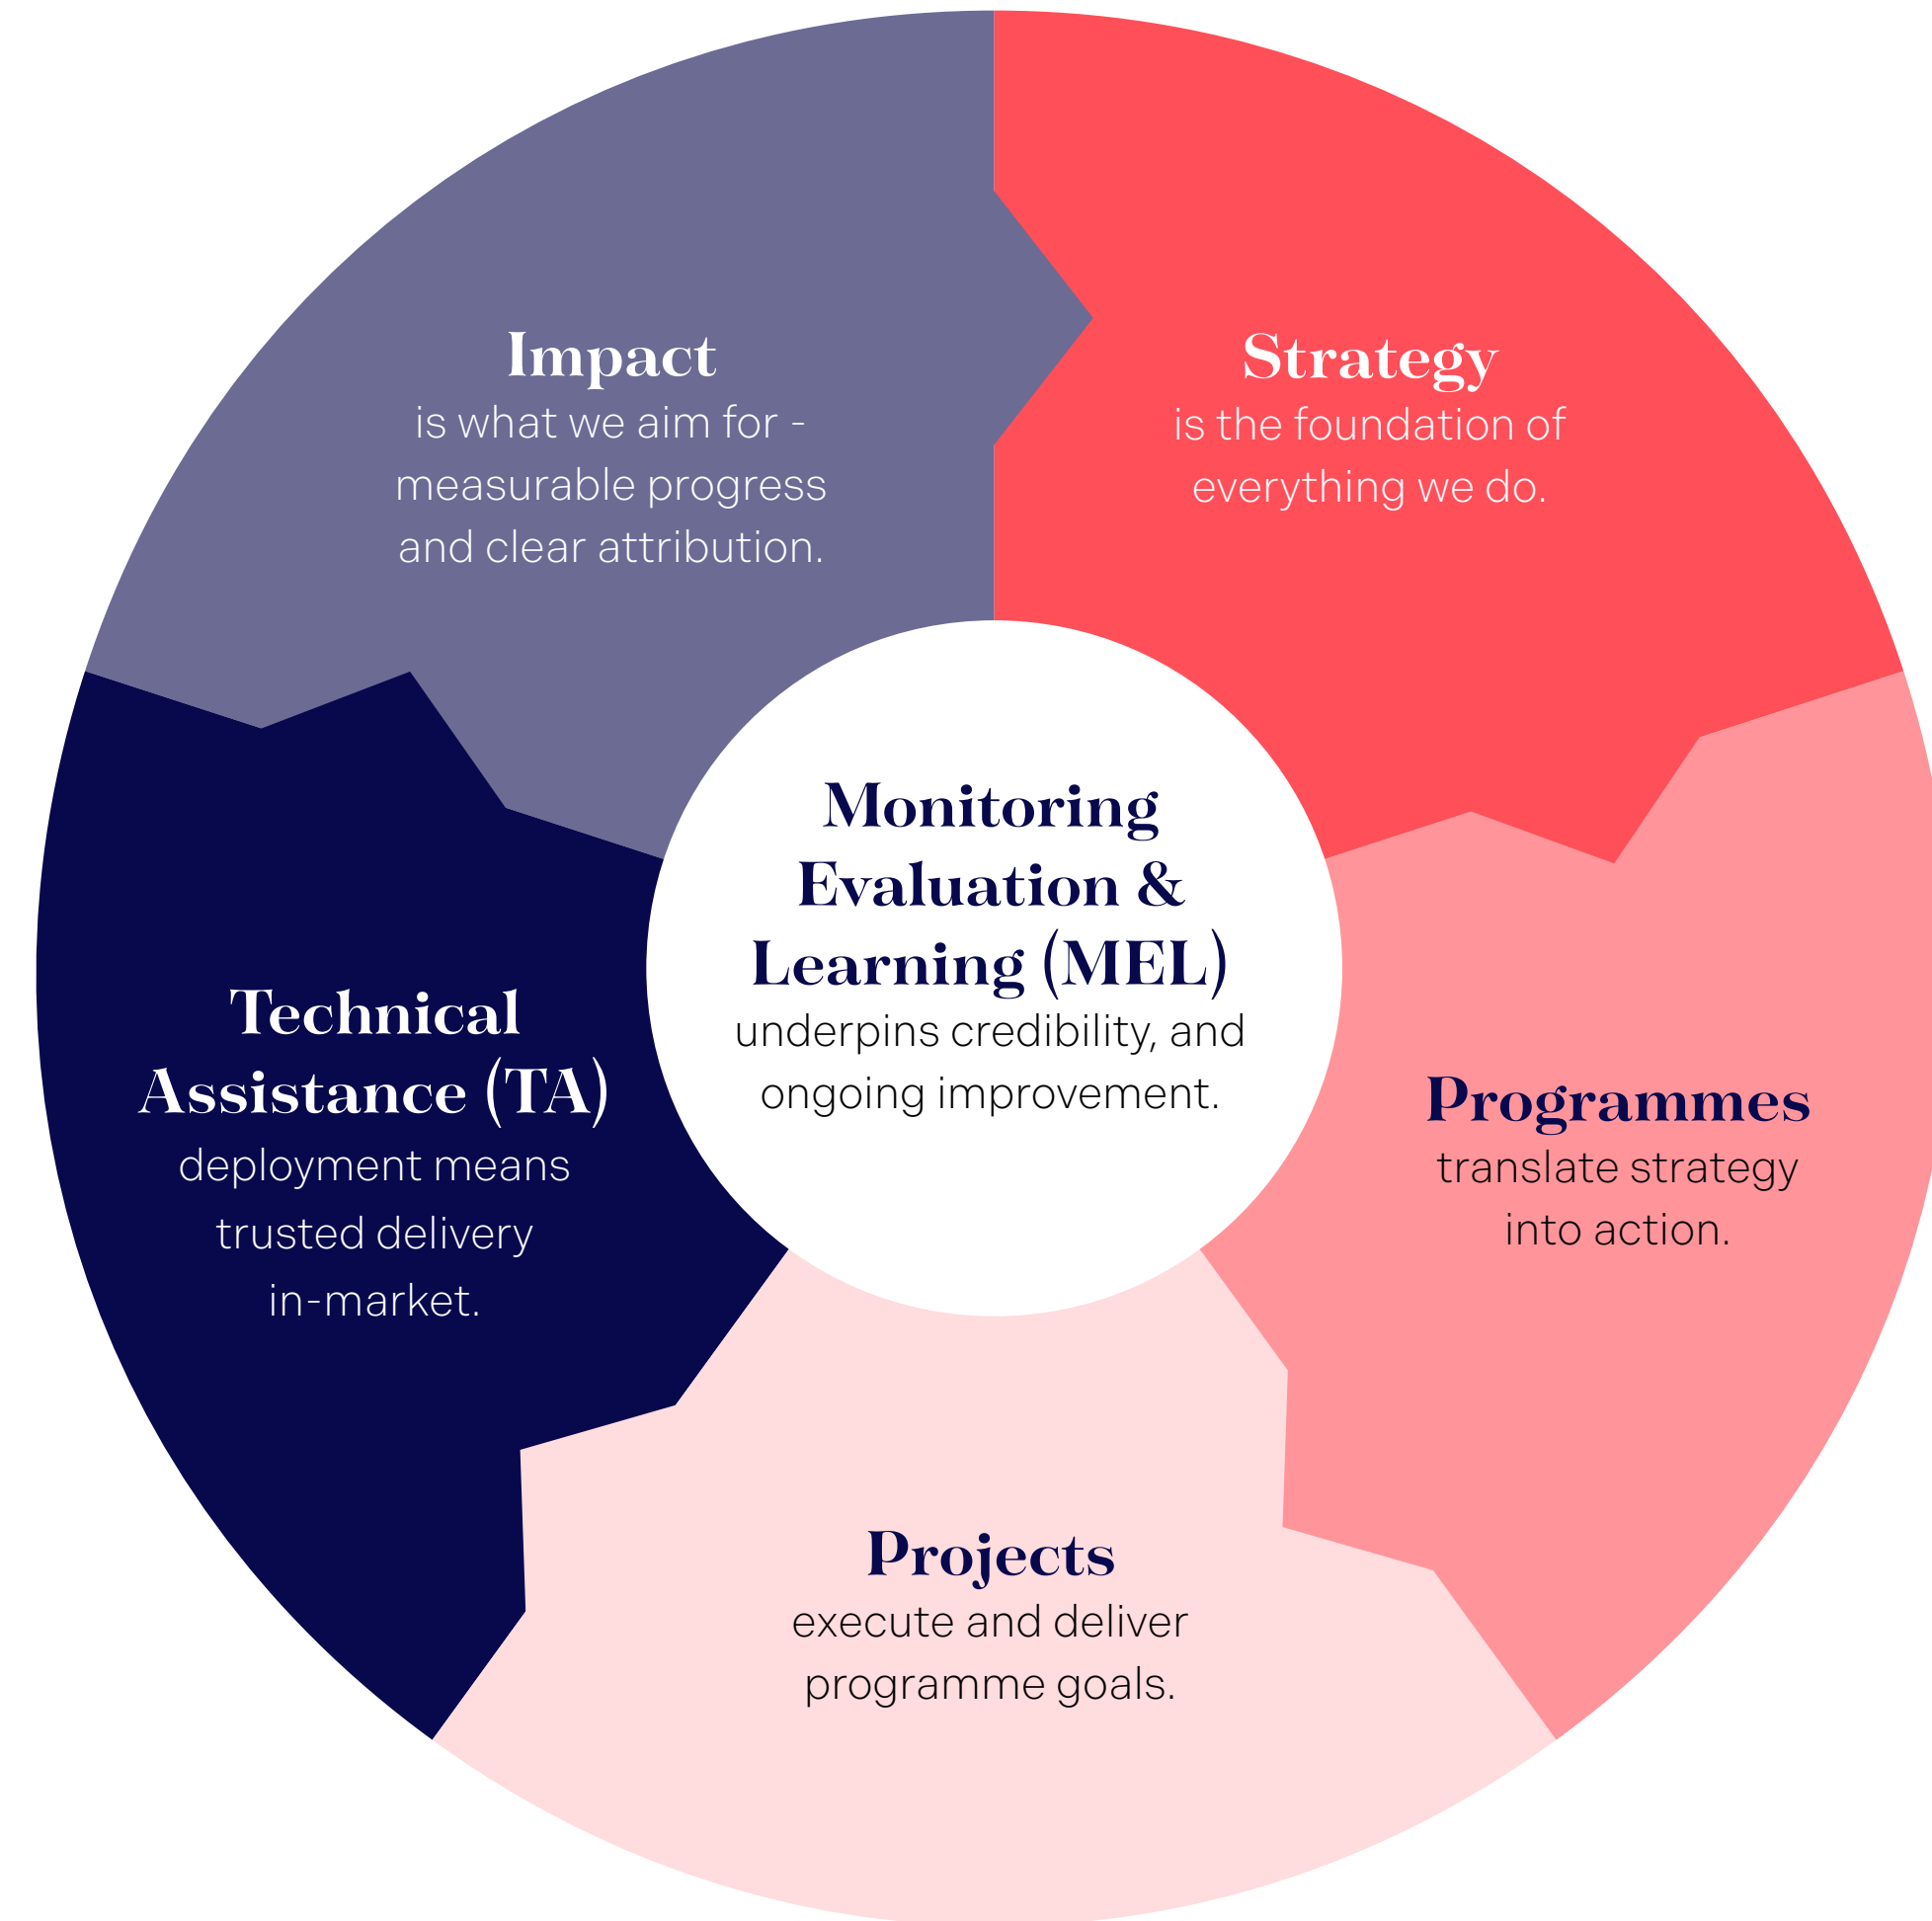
Impact
is what we aim for - measurable progress and clear attribution.

Strategy
is the foundation of everything we do.

Monitoring Evaluation & Learning (MEL)
underpins credibility, and ongoing improvement.

Technical Assistance (TA)
deployment means trusted delivery in-market.

Programmes
translate strategy into action.

Projects
execute and deliver programme goals.